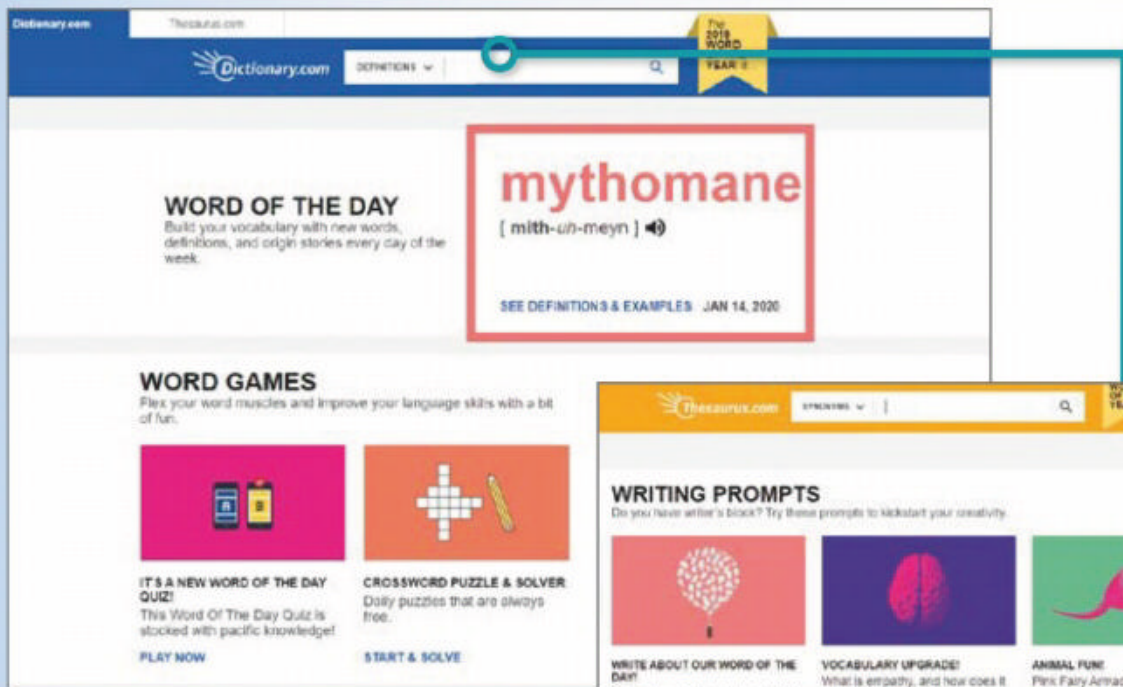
Dictionary.com Thesaurus.com

Dictionary.com DEFINITIONS

The 2019 WORD OF THE YEAR

WORD OF THE DAY
Build your vocabulary with new words, definitions, and origin stories every day of the week.

mythomane
[ mith-uh-meyn ]

SEE DEFINITIONS & EXAMPLES JAN 14, 2020

WORD GAMES
Flex your word muscles and improve your language skills with a bit of fun.

IT'S A NEW WORD OF THE DAY QUIZ!
This Word Of The Day Quiz is stocked with pacific knowledge!
PLAY NOW

CROSSWORD PUZZLE & SOLVER
Daily puzzles that are always free.
START & SOLVE

Thesaurus.com SYNONYMS

WRITING PROMPTS
Do you have writer's block? Try these prompts to kickstart your creativity.

WRITE ABOUT OUR WORD OF THE DAY!

VOCABULARY UPGRADE!
What is empathy, and how does it

ANIMAL FUN!
Pink Fairy Armad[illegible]